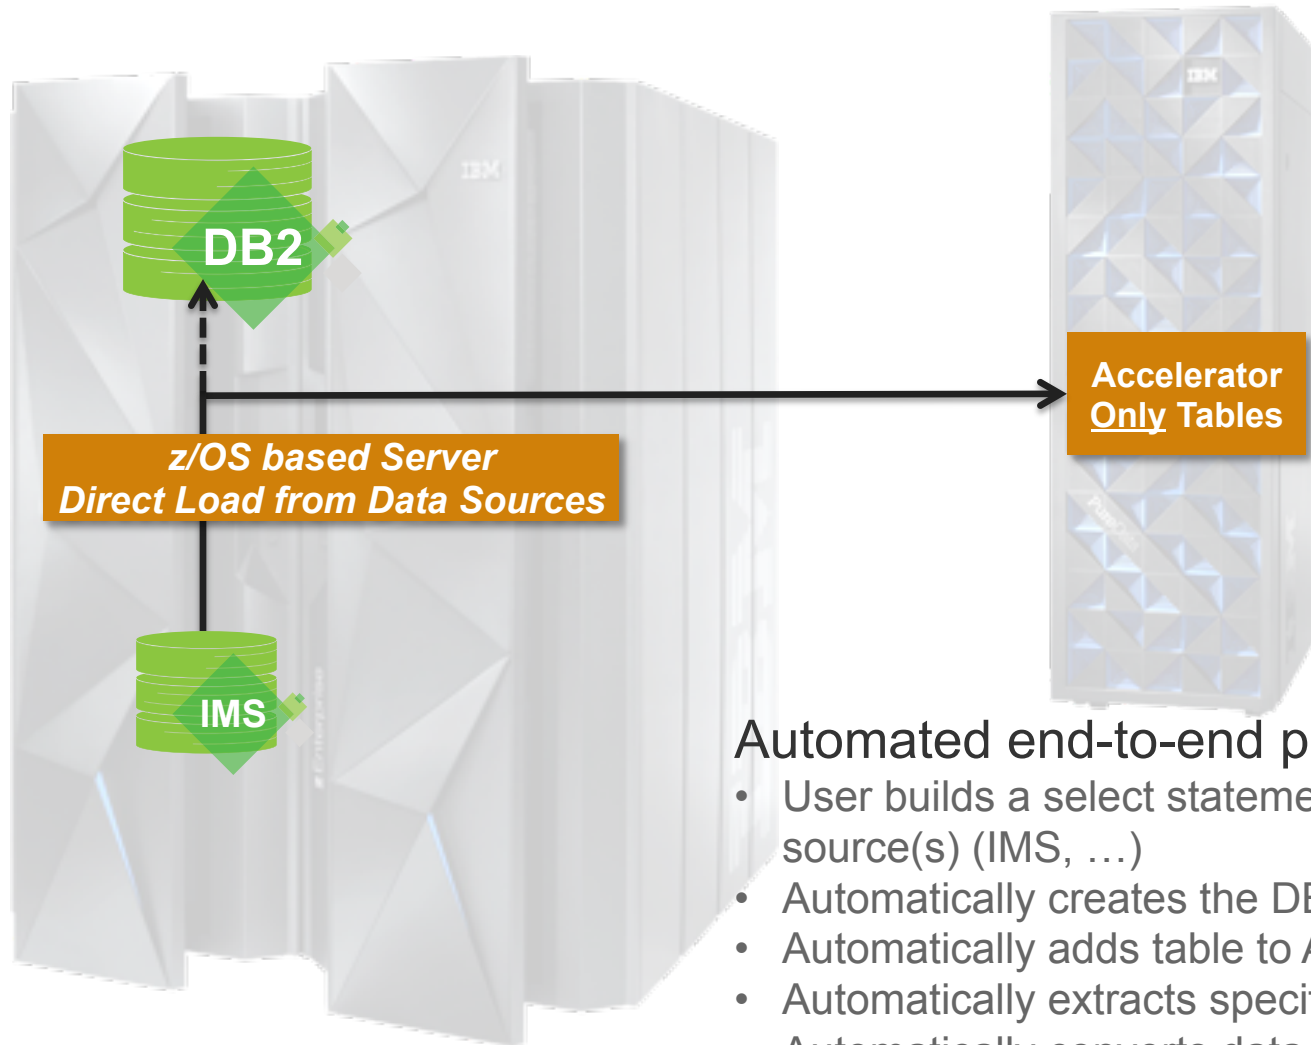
IBM

DB2

IBM

Accelerator Only Tables

z/OS based Server
Direct Load from Data Sources

IMS

Automated end-to-end p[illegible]
• User builds a select stateme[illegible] source(s) (IMS, …)
• Automatically creates the D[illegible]
• Automatically adds table to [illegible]
• Automatically extracts speci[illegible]
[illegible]